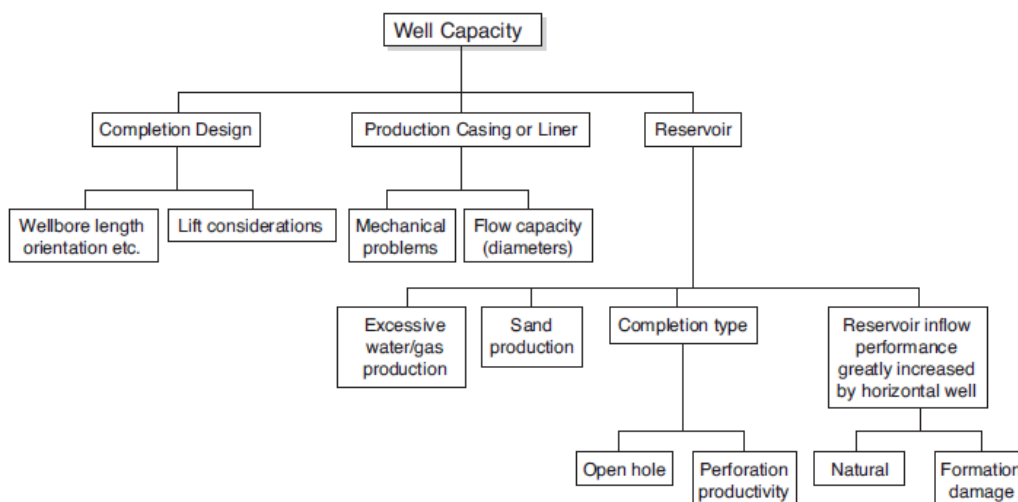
Well Capacity

Completion Design

Production Casing or Liner

Reservoir

Wellbore length orientation etc.

Lift considerations

Mechanical problems

Flow capacity (diameters)

Excessive water/gas production

Sand production

Completion type

Reservoir inflow performance greatly increased by horizontal well

Open hole

Perforation productivity

Natural

Formation damage